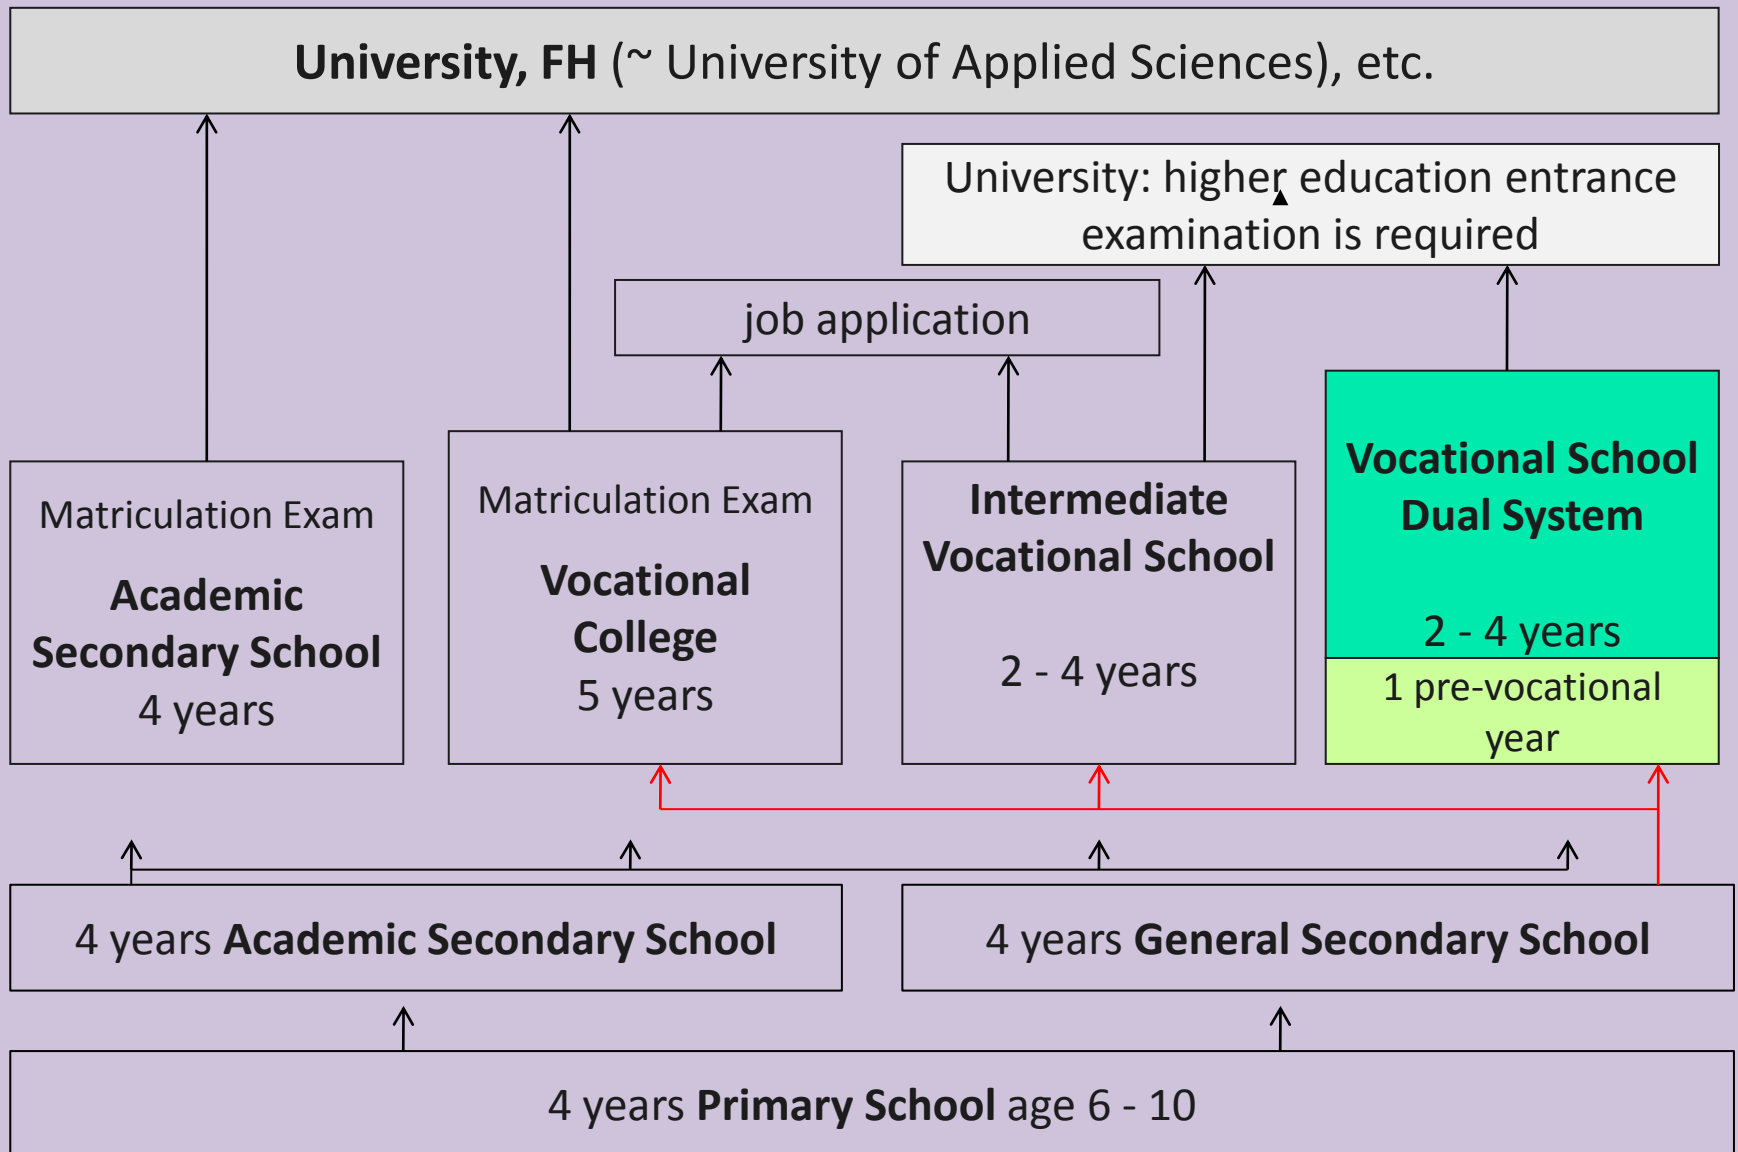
University, FH (~ University of Applied Sciences), etc.

University: higher education entrance examination is required

job application

Matriculation Exam

Academic Secondary School
4 years

Matriculation Exam

Vocational College
5 years

Intermediate Vocational School

2 - 4 years

Vocational School Dual System

2 - 4 years

1 pre-vocational year

4 years Academic Secondary School

4 years General Secondary School

4 years Primary School age 6 - 10